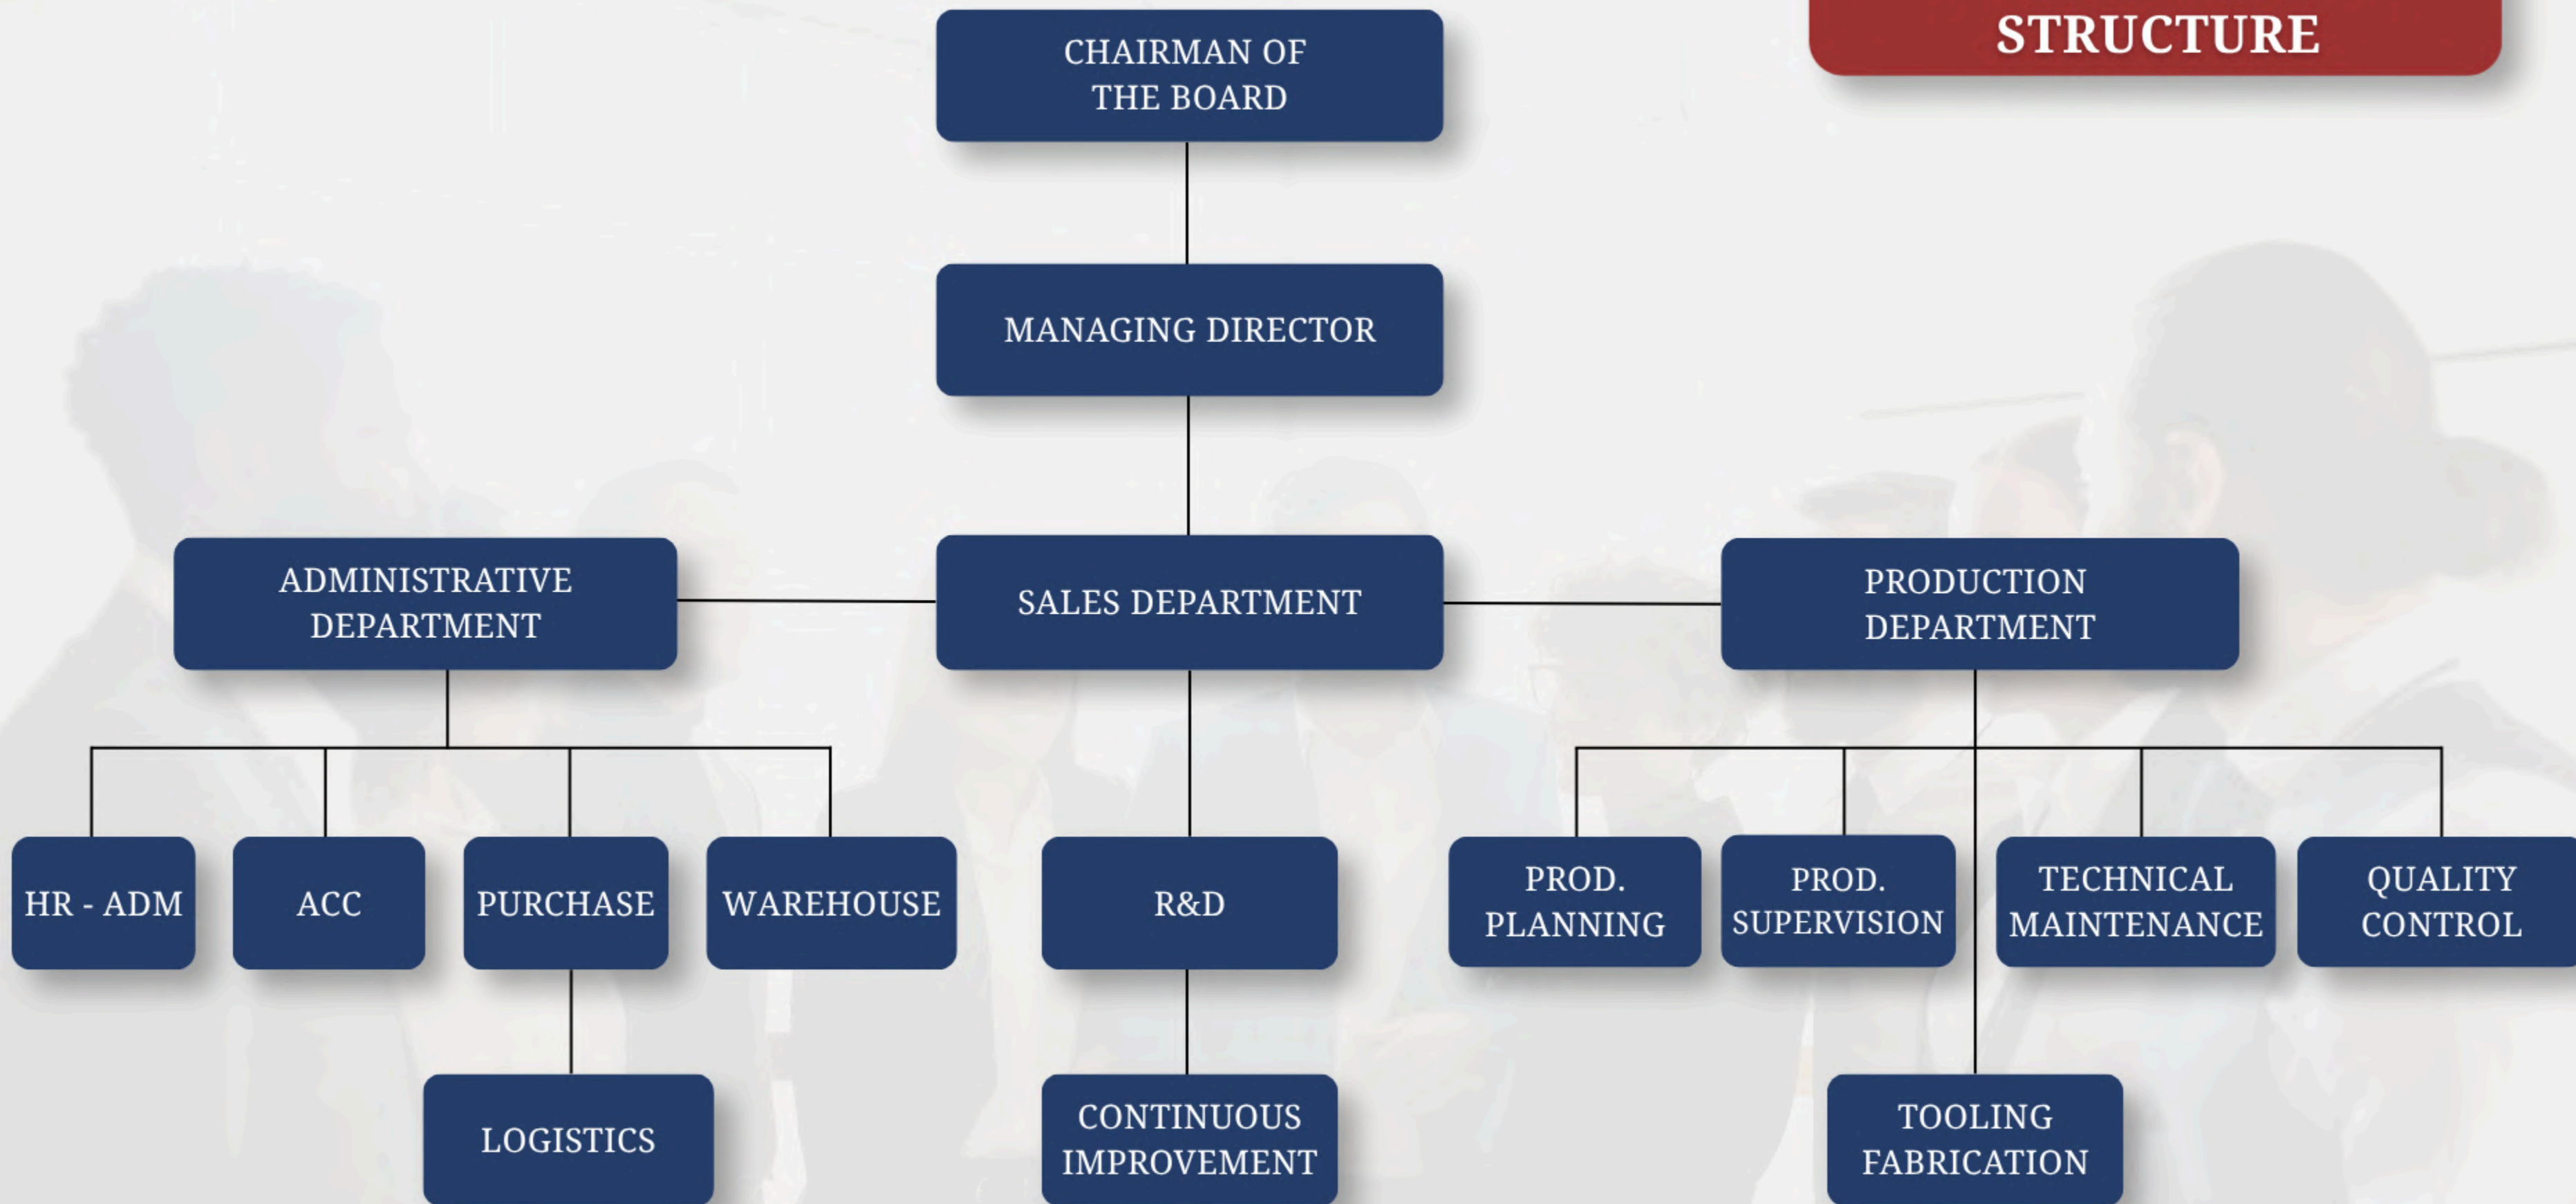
STRUCTURE

CHAIRMAN OF THE BOARD

MANAGING DIRECTOR

ADMINISTRATIVE DEPARTMENT

SALES DEPARTMENT

PRODUCTION DEPARTMENT

HR - ADM

ACC

PURCHASE

WAREHOUSE

R&D

PROD. PLANNING

PROD. SUPERVISION

TECHNICAL MAINTENANCE

QUALITY CONTROL

LOGISTICS

CONTINUOUS IMPROVEMENT

TOOLING FABRICATION